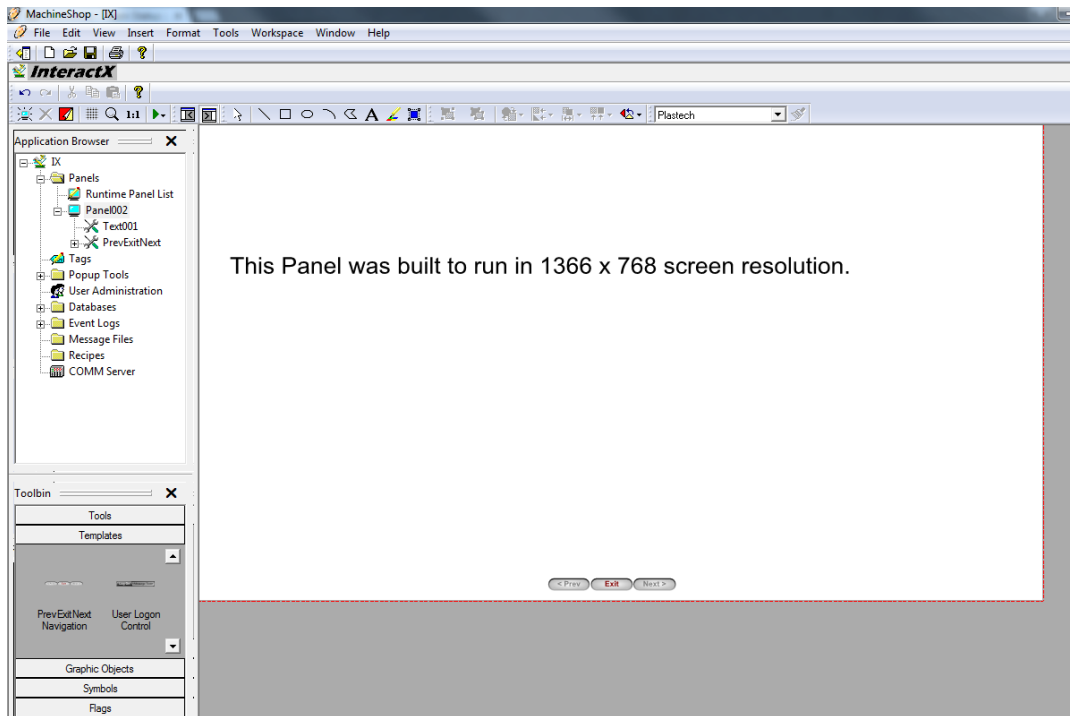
MachineShop - [IX]

File Edit View Insert Format Tools Workspace Window Help

InteractX

1:1

Plastech

Application Browser

IX
Panels
Runtime Panel List
Panel002
Text001
PrevExitNext
Tags
Popup Tools
User Administration
Databases
Event Logs
Message Files
Recipes
COMM Server

Toolbin

Tools
Templates

PrevExitNext Navigation
User Logon Control

Graphic Objects
Symbols
Flags

This Panel was built to run in 1366 x 768 screen resolution.

< Prev
Exit
Next >